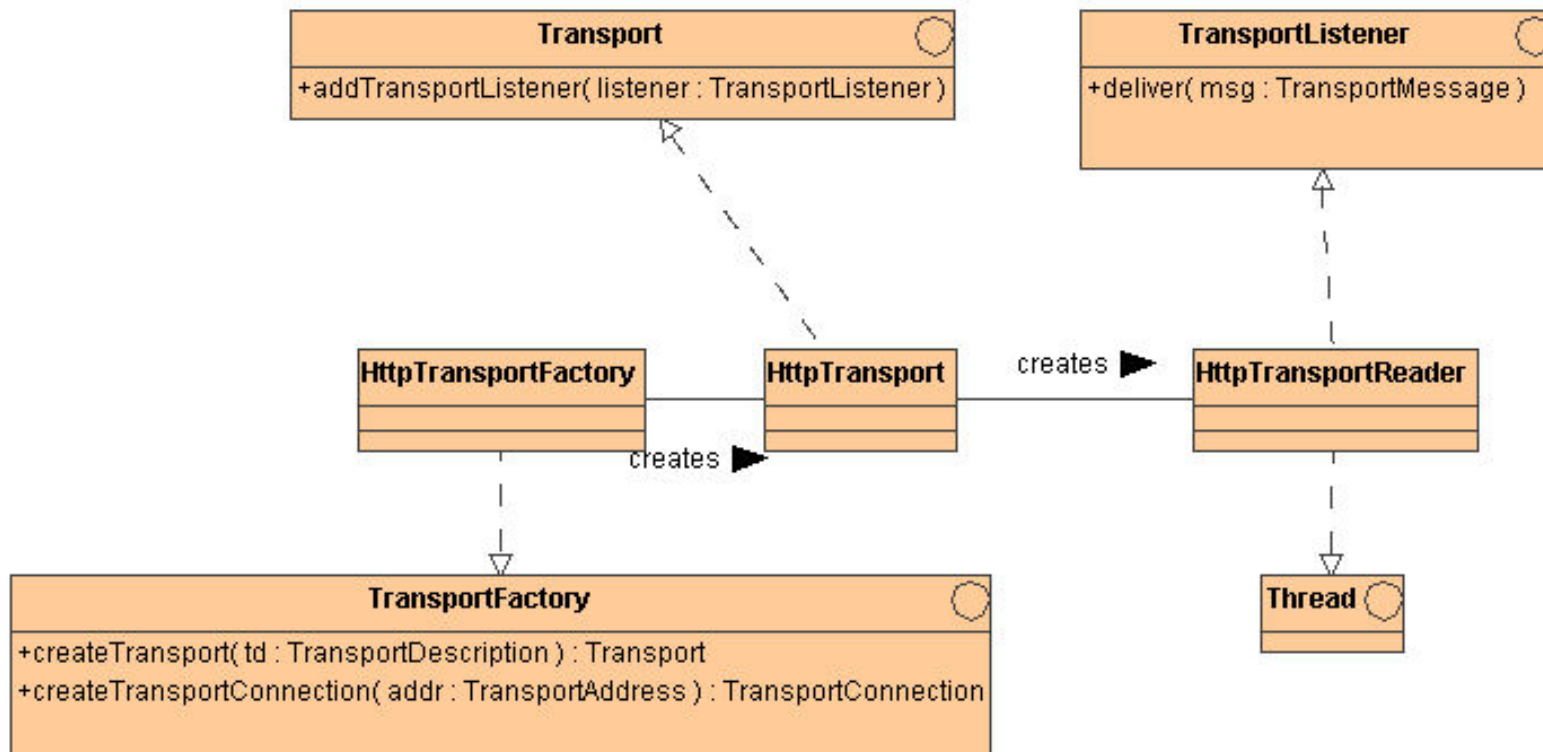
Transport
+addTransportListener( listener : TransportListener )

TransportListener
+deliver( msg : TransportMessage )

HttpTransportFactory

HttpTransport

creates

HttpTransportReader

creates

TransportFactory
+createTransport( td : TransportDescription ) : Transport
+createTransportConnection( addr : TransportAddress ) : TransportConnection

Thread